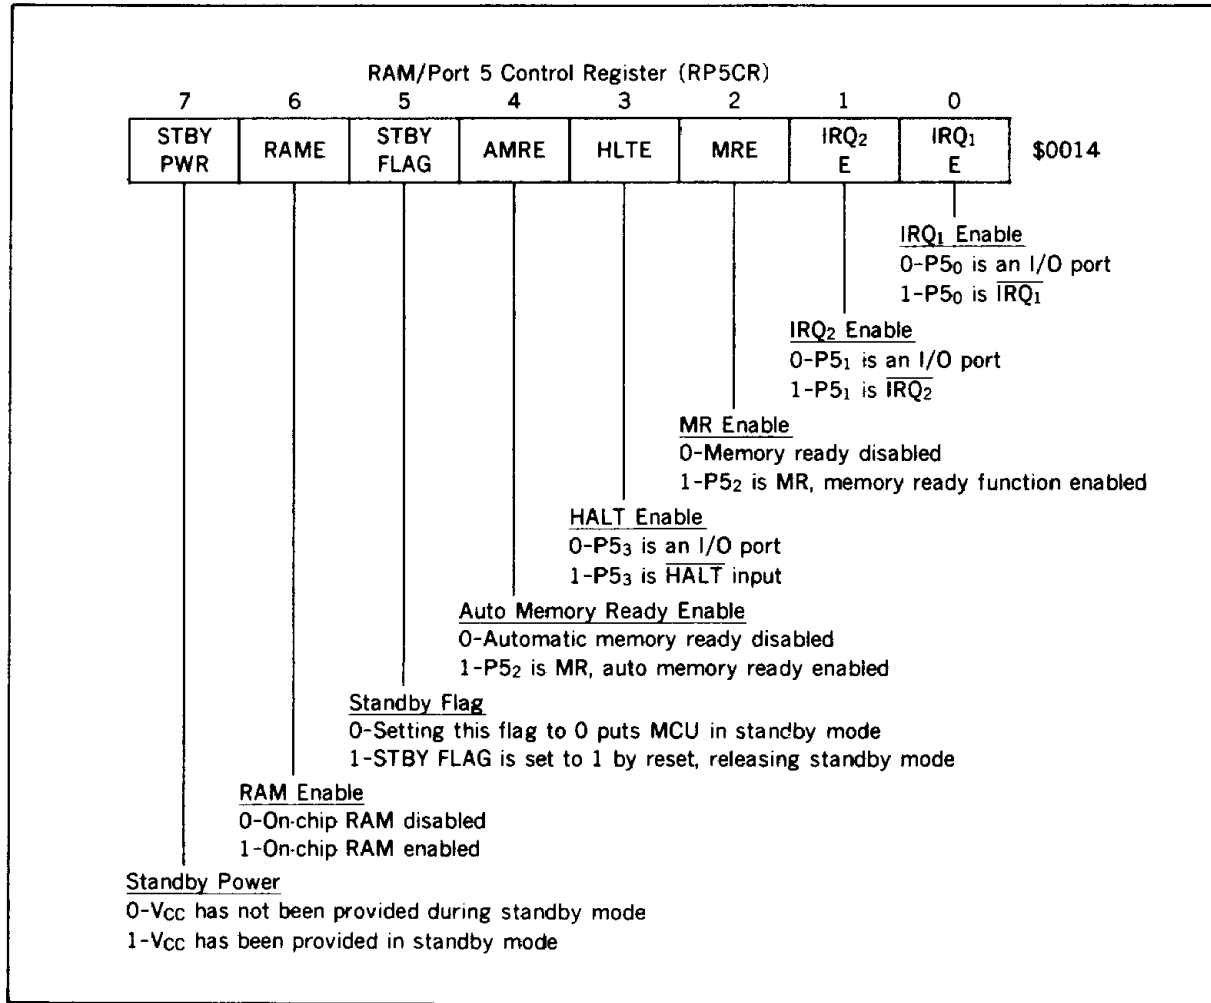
RAM/Port 5 Control Register (RP5CR)

| 7 | 6 | 5 | 4 | 3 | 2 | 1 | 0 | |
|---|---|---|---|---|---|---|---|---|
| STBY PWR | RAME | STBY FLAG | AMRE | HLTE | MRE | $IRQ_2$ E | $IRQ_1$ E | \$0014 |

$IRQ_1$ Enable
0-$P5_0$ is an I/O port
1-$P5_0$ is $\overline{IRQ_1}$

$IRQ_2$ Enable
0-$P5_1$ is an I/O port
1-$P5_1$ is $\overline{IRQ_2}$

MR Enable
0-Memory ready disabled
1-$P5_2$ is MR, memory ready function enabled

HALT Enable
0-$P5_3$ is an I/O port
1-$P5_3$ is $\overline{HALT}$ input

Auto Memory Ready Enable
0-Automatic memory ready disabled
1-$P5_2$ is MR, auto memory ready enabled

Standby Flag
0-Setting this flag to 0 puts MCU in standby mode
1-STBY FLAG is set to 1 by reset, releasing standby mode

RAM Enable
0-On-chip RAM disabled
1-On-chip RAM enabled

Standby Power
0-$V_{CC}$ has not been provided during standby mode
1-$V_{CC}$ has been provided in standby mode